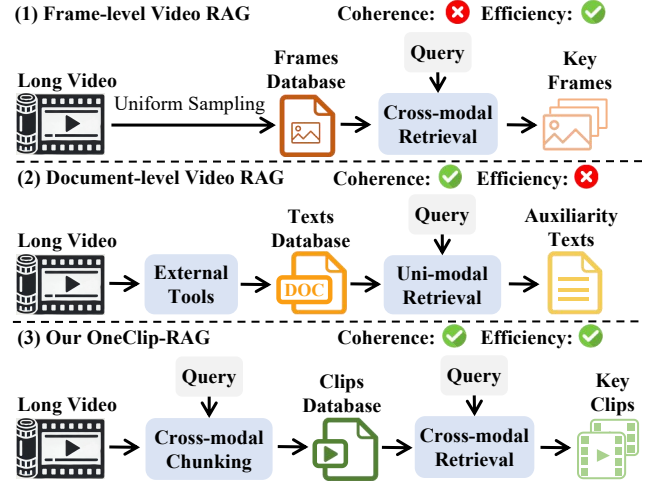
(1) Frame-level Video RAG

Coherence: Efficiency:

Long Video

Uniform Sampling

Frames Database

Query

Cross-modal Retrieval

Key Frames

(2) Document-level Video RAG

Coherence: Efficiency:

Long Video

External Tools

Texts Database

DOC

Query

Uni-modal Retrieval

Auxiliarity Texts

(3) Our OneClip-RAG

Coherence: Efficiency:

Query

Long Video

Cross-modal Chunking

Clips Database

Query

Cross-modal Retrieval

Key Clips